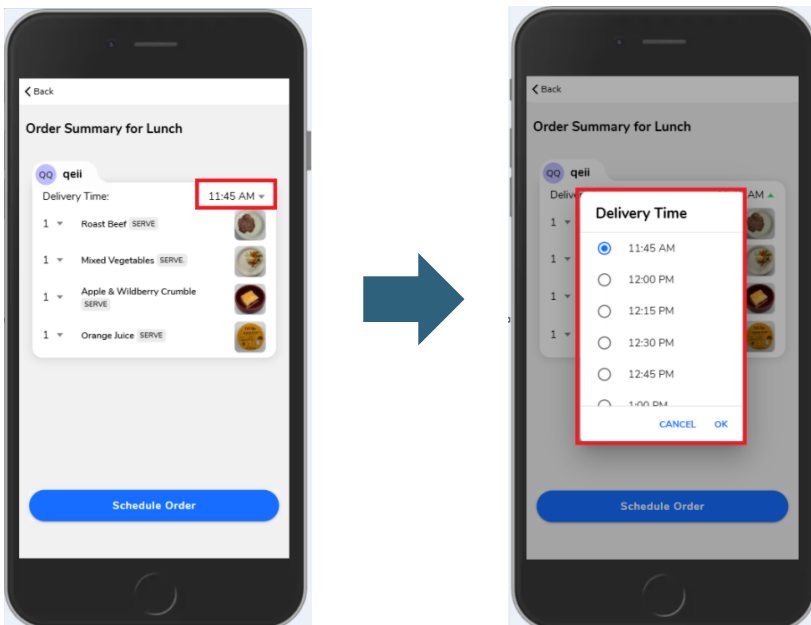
Back

Order Summary for Lunch

QQ qeii

Delivery Time: 11:45 AM

1 Roast Beef SERVE

1 Mixed Vegetables SERVE

1 Apple & Wildberry Crumble SERVE

1 Orange Juice SERVE

Schedule Order

Back

Order Summary for Lunch

QQ qeii

Delive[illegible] AM

1

1

1

1

Delivery Time

11:45 AM

12:00 PM

12:15 PM

12:30 PM

12:45 PM

1:00 PM

CANCEL OK

Schedule Order